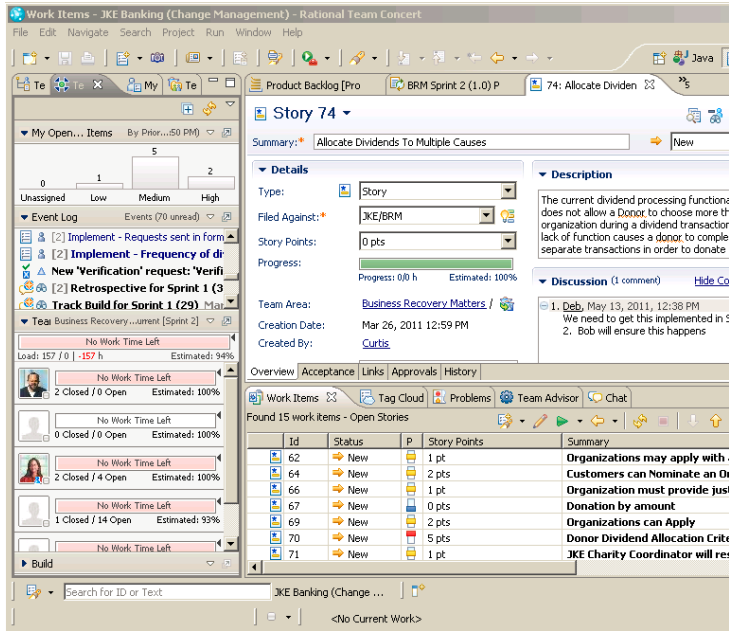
Work Items - JKE Banking (Change Management) - Rational Team Concert

File Edit Navigate Search Project Run Window Help

Java

Te Te My Te

Product Backlog [Pro BRM Sprint 2 (1.0) P 74: Allocate Dividen »5

My Open... Items By Prior...50 PM)

0 1 5 2
Unassigned Low Medium High

Event Log Events (70 unread)

[2] Implement - Requests sent in form
[2] Implement - Frequency of di
New 'Verification' request: 'Verifi
[2] Retrospective for Sprint 1 (3
Track Build for Sprint 1 (29) Mar

Tea Business Recovery...urrent [Sprint 2]

No Work Time Left
Load: 157 / 0 | -157 h Estimated: 94%

No Work Time Left
2 Closed / 0 Open Estimated: 100%

No Work Time Left
0 Closed / 0 Open Estimated: 100%

No Work Time Left
2 Closed / 4 Open Estimated: 100%

No Work Time Left
1 Closed / 14 Open Estimated: 93%

No Work Time Left

Build

Story 74

Summary:* Allocate Dividends To Multiple Causes New

Details

Type: Story
Filed Against:* JKE/BRM
Story Points: 0 pts
Progress:
Progress: 0/0 h Estimated: 100%

Team Area: Business Recovery Matters
Creation Date: Mar 26, 2011 12:59 PM
Created By: Curtis

Description

The current dividend processing functiona does not allow a Donor to choose more th organization during a dividend transaction lack of function causes a donor to comple separate transactions in order to donate

Discussion (1 comment) Hide Co

1. Deb, May 13, 2011, 12:38 PM
We need to get this implemented in S
2. Bob will ensure this happens

Overview Acceptance Links Approvals History

Work Items Tag Cloud Problems Team Advisor Chat

Found 15 work items - Open Stories

| | Id | Status | P | Story Points | Summary |
|---|---|---|---|---|---|
| | 62 | New | | 1 pt | Organizations may apply with |
| | 64 | New | | 2 pts | Customers can Nominate an Or |
| | 66 | New | | 1 pt | Organization must provide jus |
| | 67 | New | | 0 pts | Donation by amount |
| | 69 | New | | 2 pts | Organizations can Apply |
| | 70 | New | | 5 pts | Donor Dividend Allocation Crite |
| | 71 | New | | 1 pt | JKE Charity Coordinator will re |

Search for ID or Text JKE Banking (Change ...

<No Current Work>